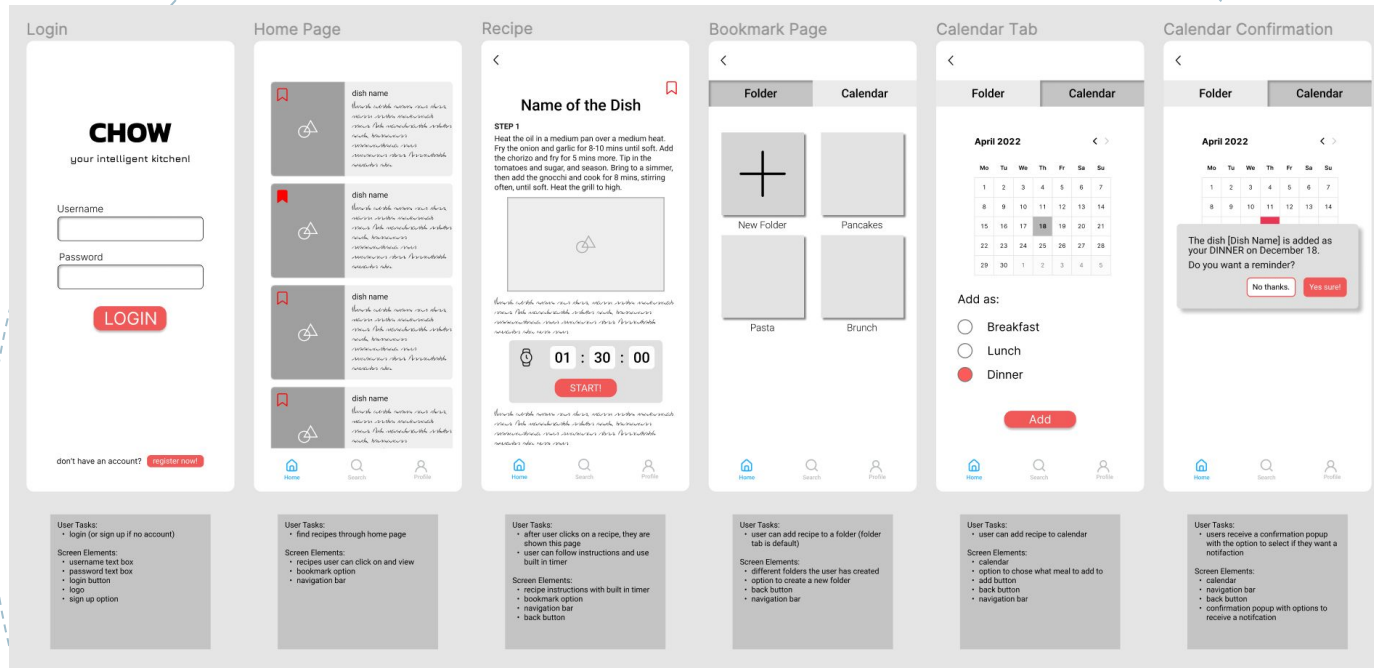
Login

CHOW
your intelligent kitchen!

Username

Password

LOGIN

don't have an account? register now!

User Tasks:
• login (or sign up if no account)
Screen Elements:
• username text box
• password text box
• login button
• logo
• sign up option

Home Page

dish name
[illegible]

dish name
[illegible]

dish name
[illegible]

dish name
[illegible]

Home Search Profile

User Tasks:
• find recipes through home page
Screen Elements:
• recipes user can click on and view
• bookmark option
• navigation bar

Recipe

<

Name of the Dish

STEP 1
Heat the oil in a medium pan over a medium heat. Fry the onion and garlic for 8-10 mins until soft. Add the chorizo and fry for 5 mins more. Tip in the tomatoes and sugar, and season. Bring to a simmer, then add the gnocchi and cook for 8 mins, stirring often, until soft. Heat the grill to high.

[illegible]

01 : 30 : 00

START!

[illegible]

Home Search Profile

User Tasks:
• after user clicks on a recipe, they are shown this page
• user can follow instructions and use built in timer
Screen Elements:
• recipe instructions with built in timer
• bookmark option
• navigation bar
• back button

Bookmark Page

<

Folder Calendar

New Folder
Pancakes
Pasta
Brunch

Home Search Profile

User Tasks:
• user can add recipe to a folder (folder tab is default)
Screen Elements:
• different folders the user has created
• option to create a new folder
• back button
• navigation bar

Calendar Tab

<

Folder Calendar

April 2022

| Mo | Tu | We | Th | Fr | Sa | Su |
|---|---|---|---|---|---|---|
| 1 | 2 | 3 | 4 | 5 | 6 | 7 |
| 8 | 9 | 10 | 11 | 12 | 13 | 14 |
| 15 | 16 | 17 | 18 | 19 | 20 | 21 |
| 22 | 23 | 24 | 25 | 26 | 27 | 28 |
| 29 | 30 | 1 | 2 | 3 | 4 | 5 |

Add as:
Breakfast
Lunch
Dinner

Add

Home Search Profile

User Tasks:
• user can add recipe to calendar
Screen Elements:
• calendar
• option to chose what meal to add to
• add button
• back button
• navigation bar

Calendar Confirmation

<

Folder Calendar

April 2022

| Mo | Tu | We | Th | Fr | Sa | Su |
|---|---|---|---|---|---|---|
| 1 | 2 | 3 | 4 | 5 | 6 | 7 |
| 8 | 9 | 10 | 11 | 12 | 13 | 14 |

The dish [Dish Name] is added as your DINNER on December 18.
Do you want a reminder?
No thanks. Yes sure!

Home Search Profile

User Tasks:
• users receive a confirmation popup with the option to select if they want a notifcation
Screen Elements:
• calendar
• navigation bar
• back button
• confirmation popup with options to receive a notifcation